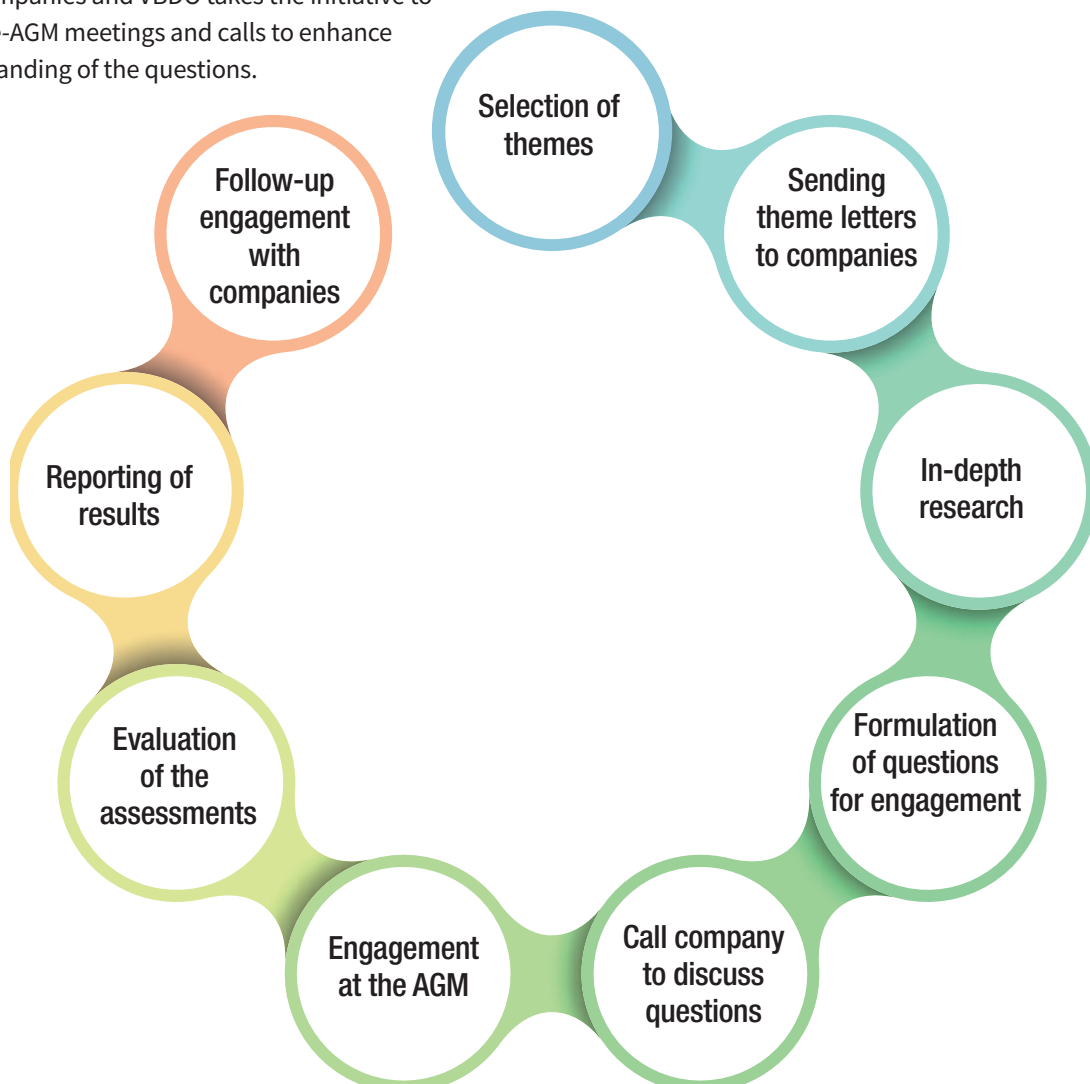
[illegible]mpanies and VBDO takes the initiative to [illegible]-AGM meetings and calls to enhance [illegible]anding of the questions.

Selection of themes

Sending theme letters to companies

In-depth research

Formulation of questions for engagement

Call company to discuss questions

Engagement at the AGM

Evaluation of the assessments

Reporting of results

Follow-up engagement with companies